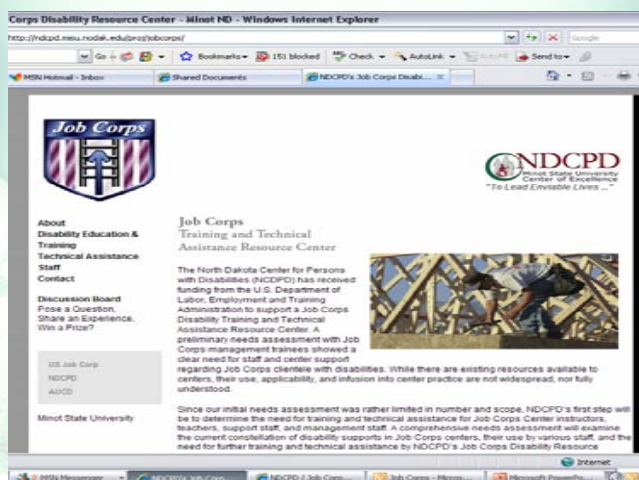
Corps Disability Resource Center - Minot ND - Windows Internet Explorer

http://ndcpd.misu.nodak.edu/proj/jobcorps/

Google

Go Bookmarks 151 blocked Check AutoLink AutoFill Send to

MSN Hotmail - Inbox Shared Documents NDCPD's Job Corps Disabi...

Job Corps

NDCPD
Minot State University
Center of Excellence
"To Lead Enviable Lives ..."

About
Disability Education & Training
Technical Assistance
Staff
Contact

Discussion Board
Pose a Question,
Share an Experience,
Win a Prize?

US Job Corp
NDCPD
AUCD

Minot State University

Job Corps
Training and Technical
Assistance Resource Center

The North Dakota Center for Persons with Disabilities (NCDPD) has received funding from the U.S. Department of Labor, Employment and Training Administration to support a Job Corps Disability Training and Technical Assistance Resource Center. A preliminary needs assessment with Job Corps management trainees showed a clear need for staff and center support regarding Job Corps clientele with disabilities. While there are existing resources available to centers, their use, applicability, and infusion into center practice are not widespread, nor fully understood.

Since our initial needs assessment was rather limited in number and scope, NDCPD's first step will be to determine the need for training and technical assistance for Job Corps Center instructors, teachers, support staff, and management staff. A comprehensive needs assessment will examine the current constellation of disability supports in Job Corps centers, their use by various staff, and the need for further training and technical assistance by NDCPD's Job Corps Disability Resource

Internet

MSN Messenger NDCPD's Job Corps NDCPD / Job Corp... Job Corps - Micros... Microsoft PowerPo...